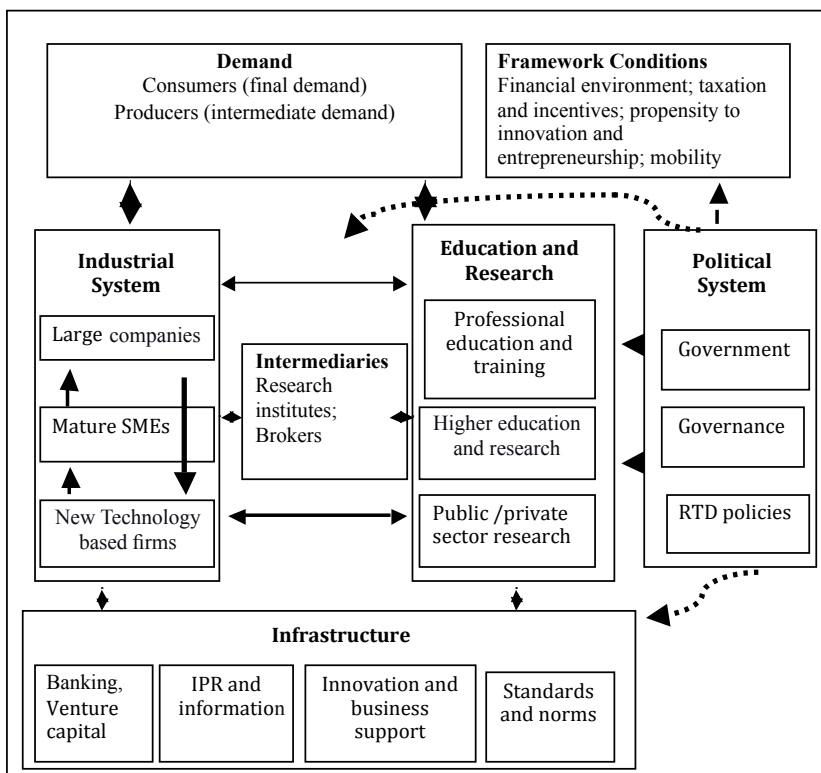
**Demand**
Consumers (final demand)
Producers (intermediate demand)

**Framework Conditions**
Financial environment; taxation and incentives; propensity to innovation and entrepreneurship; mobility

**Industrial System**

Large companies

Mature SMEs

New Technology based firms

**Intermediaries**
Research institutes; Brokers

**Education and Research**

Professional education and training

Higher education and research

Public /private sector research

**Political System**

Government

Governance

RTD policies

**Infrastructure**

Banking, Venture capital

IPR and information

Innovation and business support

Standards and norms